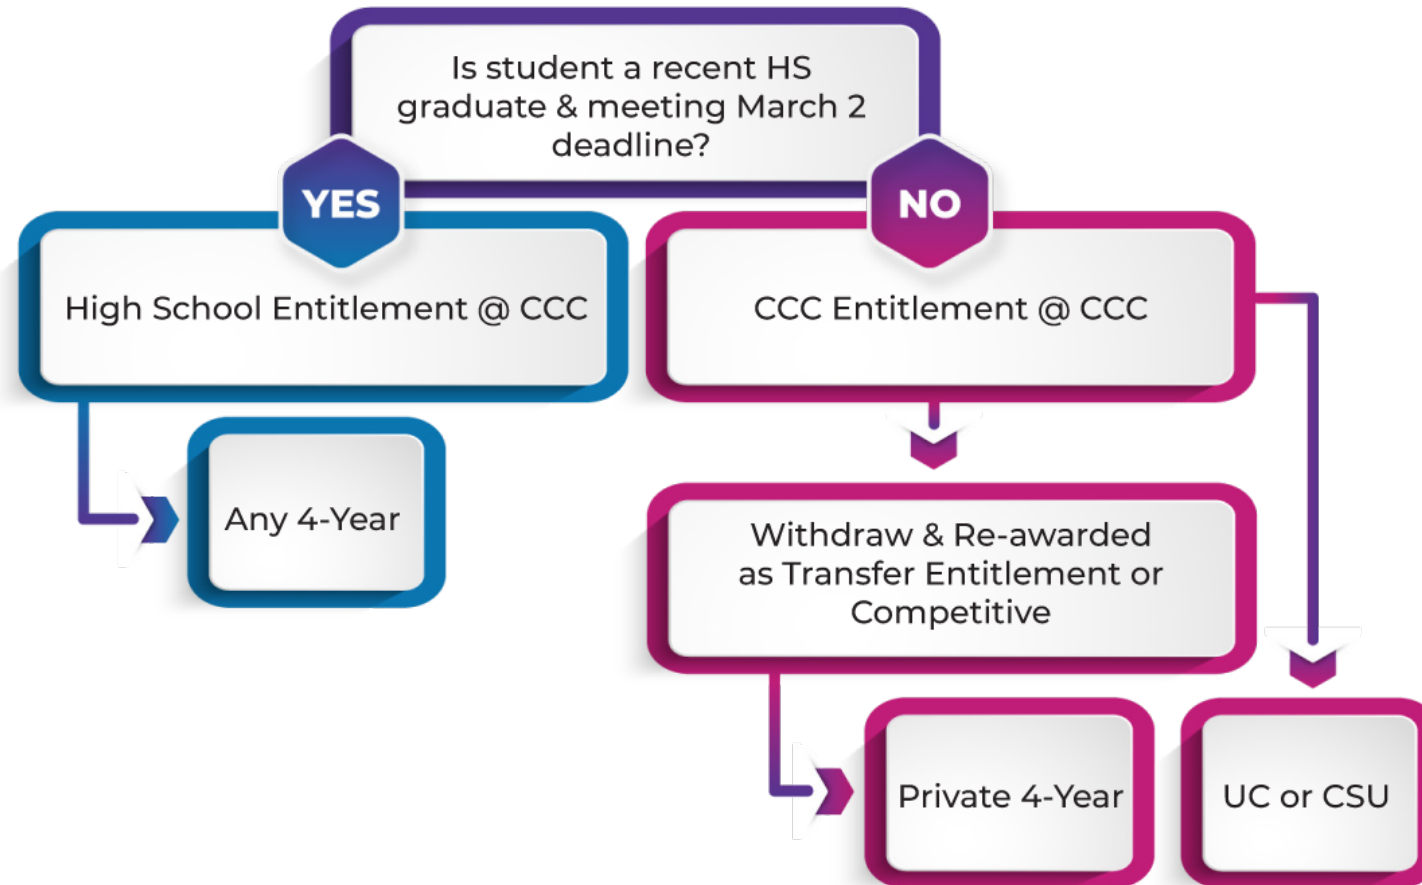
Is student a recent HS graduate & meeting March 2 deadline?

YES

NO

High School Entitlement @ CCC

CCC Entitlement @ CCC

Any 4-Year

Withdraw & Re-awarded as Transfer Entitlement or Competitive

Private 4-Year

UC or CSU